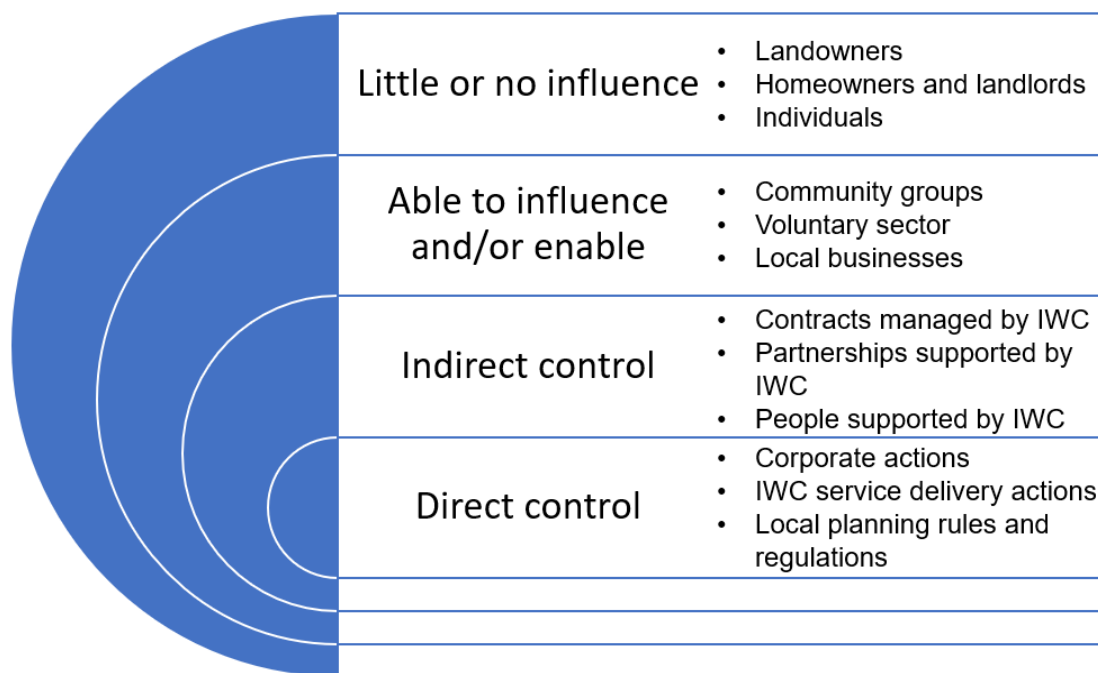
Little or no influence
- Landowners
- Homeowners and landlords
- Individuals

Able to influence and/or enable
- Community groups
- Voluntary sector
- Local businesses

Indirect control
- Contracts managed by IWC
- Partnerships supported by IWC
- People supported by IWC

Direct control
- Corporate actions
- IWC service delivery actions
- Local planning rules and regulations